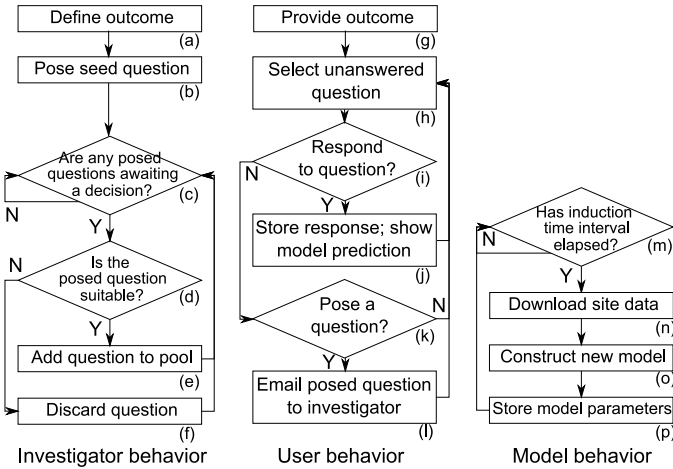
Define outcome
(a)
Pose seed question
(b)
Are any posed questions awaiting a decision?
(c)
N
Y
Is the posed question suitable?
(d)
N
Y
Add question to pool
(e)
Discard question
(f)
Investigator behavior

Provide outcome
(g)
Select unanswered question
(h)
Respond to question?
(i)
N
Y
Store response; show model prediction
(j)
Pose a question?
(k)
N
Y
Email posed question to investigator
(l)
User behavior

Has induction time interval elapsed?
(m)
N
Y
Download site data
(n)
Construct new model
(o)
Store model parameters
(p)
Model behavior